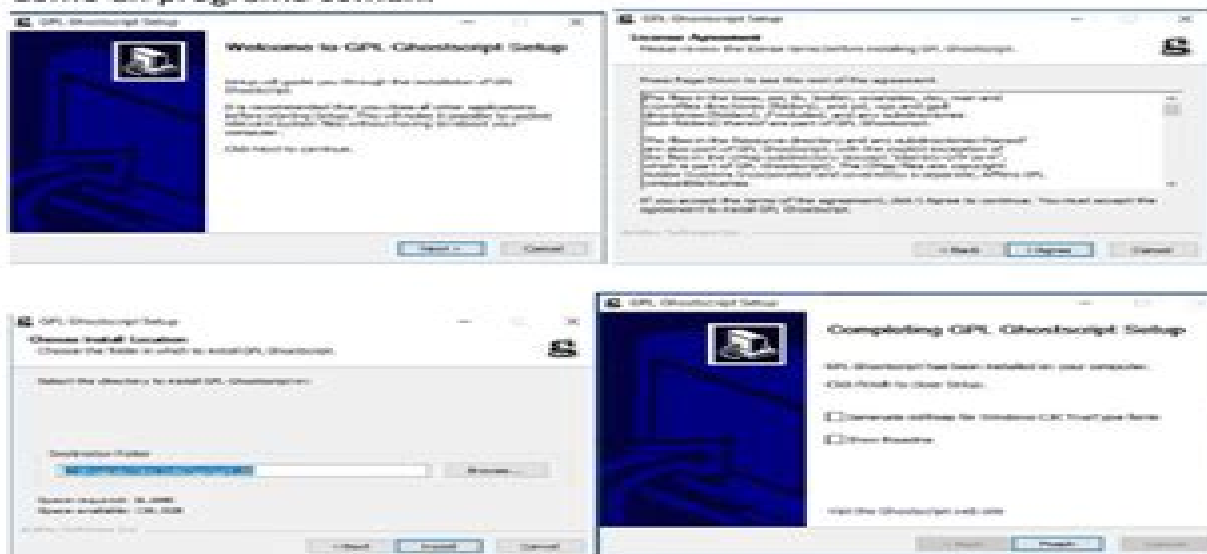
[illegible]

GPL Ghostscript Setup

Welcome to GPL Ghostscript Setup

Setup will guide you through the installation of GPL Ghostscript.

It is recommended that you close all other applications before starting Setup. This will make it possible to update relevant system files without having to reboot your computer.

Click Next to continue.

Next > Cancel

GPL Ghostscript Setup

License Agreement
Please review the license terms before installing GPL Ghostscript.

Press Page Down to see the rest of the agreement.

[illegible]

If you accept the terms of the agreement, click I Agree to continue. You must accept the agreement to install GPL Ghostscript.

< Back I Agree Cancel

GPL Ghostscript Setup

Choose Install Location
Choose the folder in which to install GPL Ghostscript.

Select the directory to install GPL Ghostscript in:

Destination Folder
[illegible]
Browse...

Space required: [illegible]
Space available: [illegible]

< Back Install Cancel

GPL Ghostscript Setup

Completing GPL Ghostscript Setup

GPL Ghostscript has been installed on your computer.

Click Finish to close Setup.

Generate cidfmap for Windows CJK TrueType fonts

Show Readme

Visit the Ghostscript web site

< Back Finish Cancel